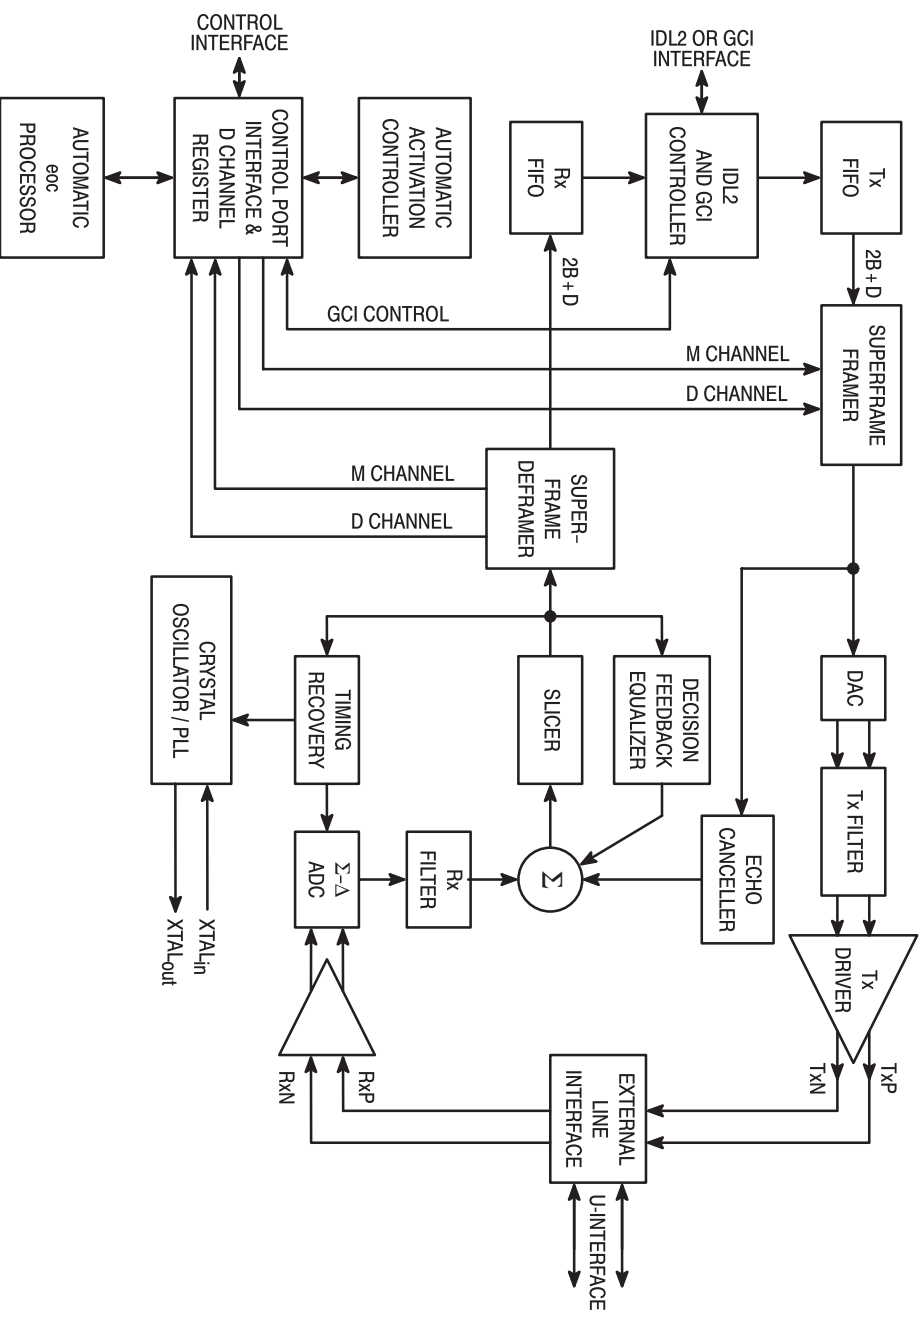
CONTROL INTERFACE

AUTOMATIC eoc PROCESSOR

CONTROL PORT INTERFACE & D CHANNEL REGISTER

AUTOMATIC ACTIVATION CONTROLLER

IDL2 OR GCI INTERFACE

Rx FIFO

IDL2 AND GCI CONTROLLER

Tx FIFO

2B + D

2B + D

GCI CONTROL

M CHANNEL

D CHANNEL

SUPERFRAME FRAMER

M CHANNEL

D CHANNEL

SUPER-FRAME DEFRAMER

CRYSTAL OSCILLATOR / PLL

TIMING RECOVERY

SLICER

DECISION FEEDBACK EQUALIZER

DAC

Tx FILTER

ECHO CANCELLER

$\Sigma$

Rx FILTER

$\Sigma$–$\Delta$ ADC

XTAL$_{in}$

XTAL$_{out}$

Tx DRIVER

TxN

TxP

RxN

RxP

EXTERNAL LINE INTERFACE

U-INTERFACE